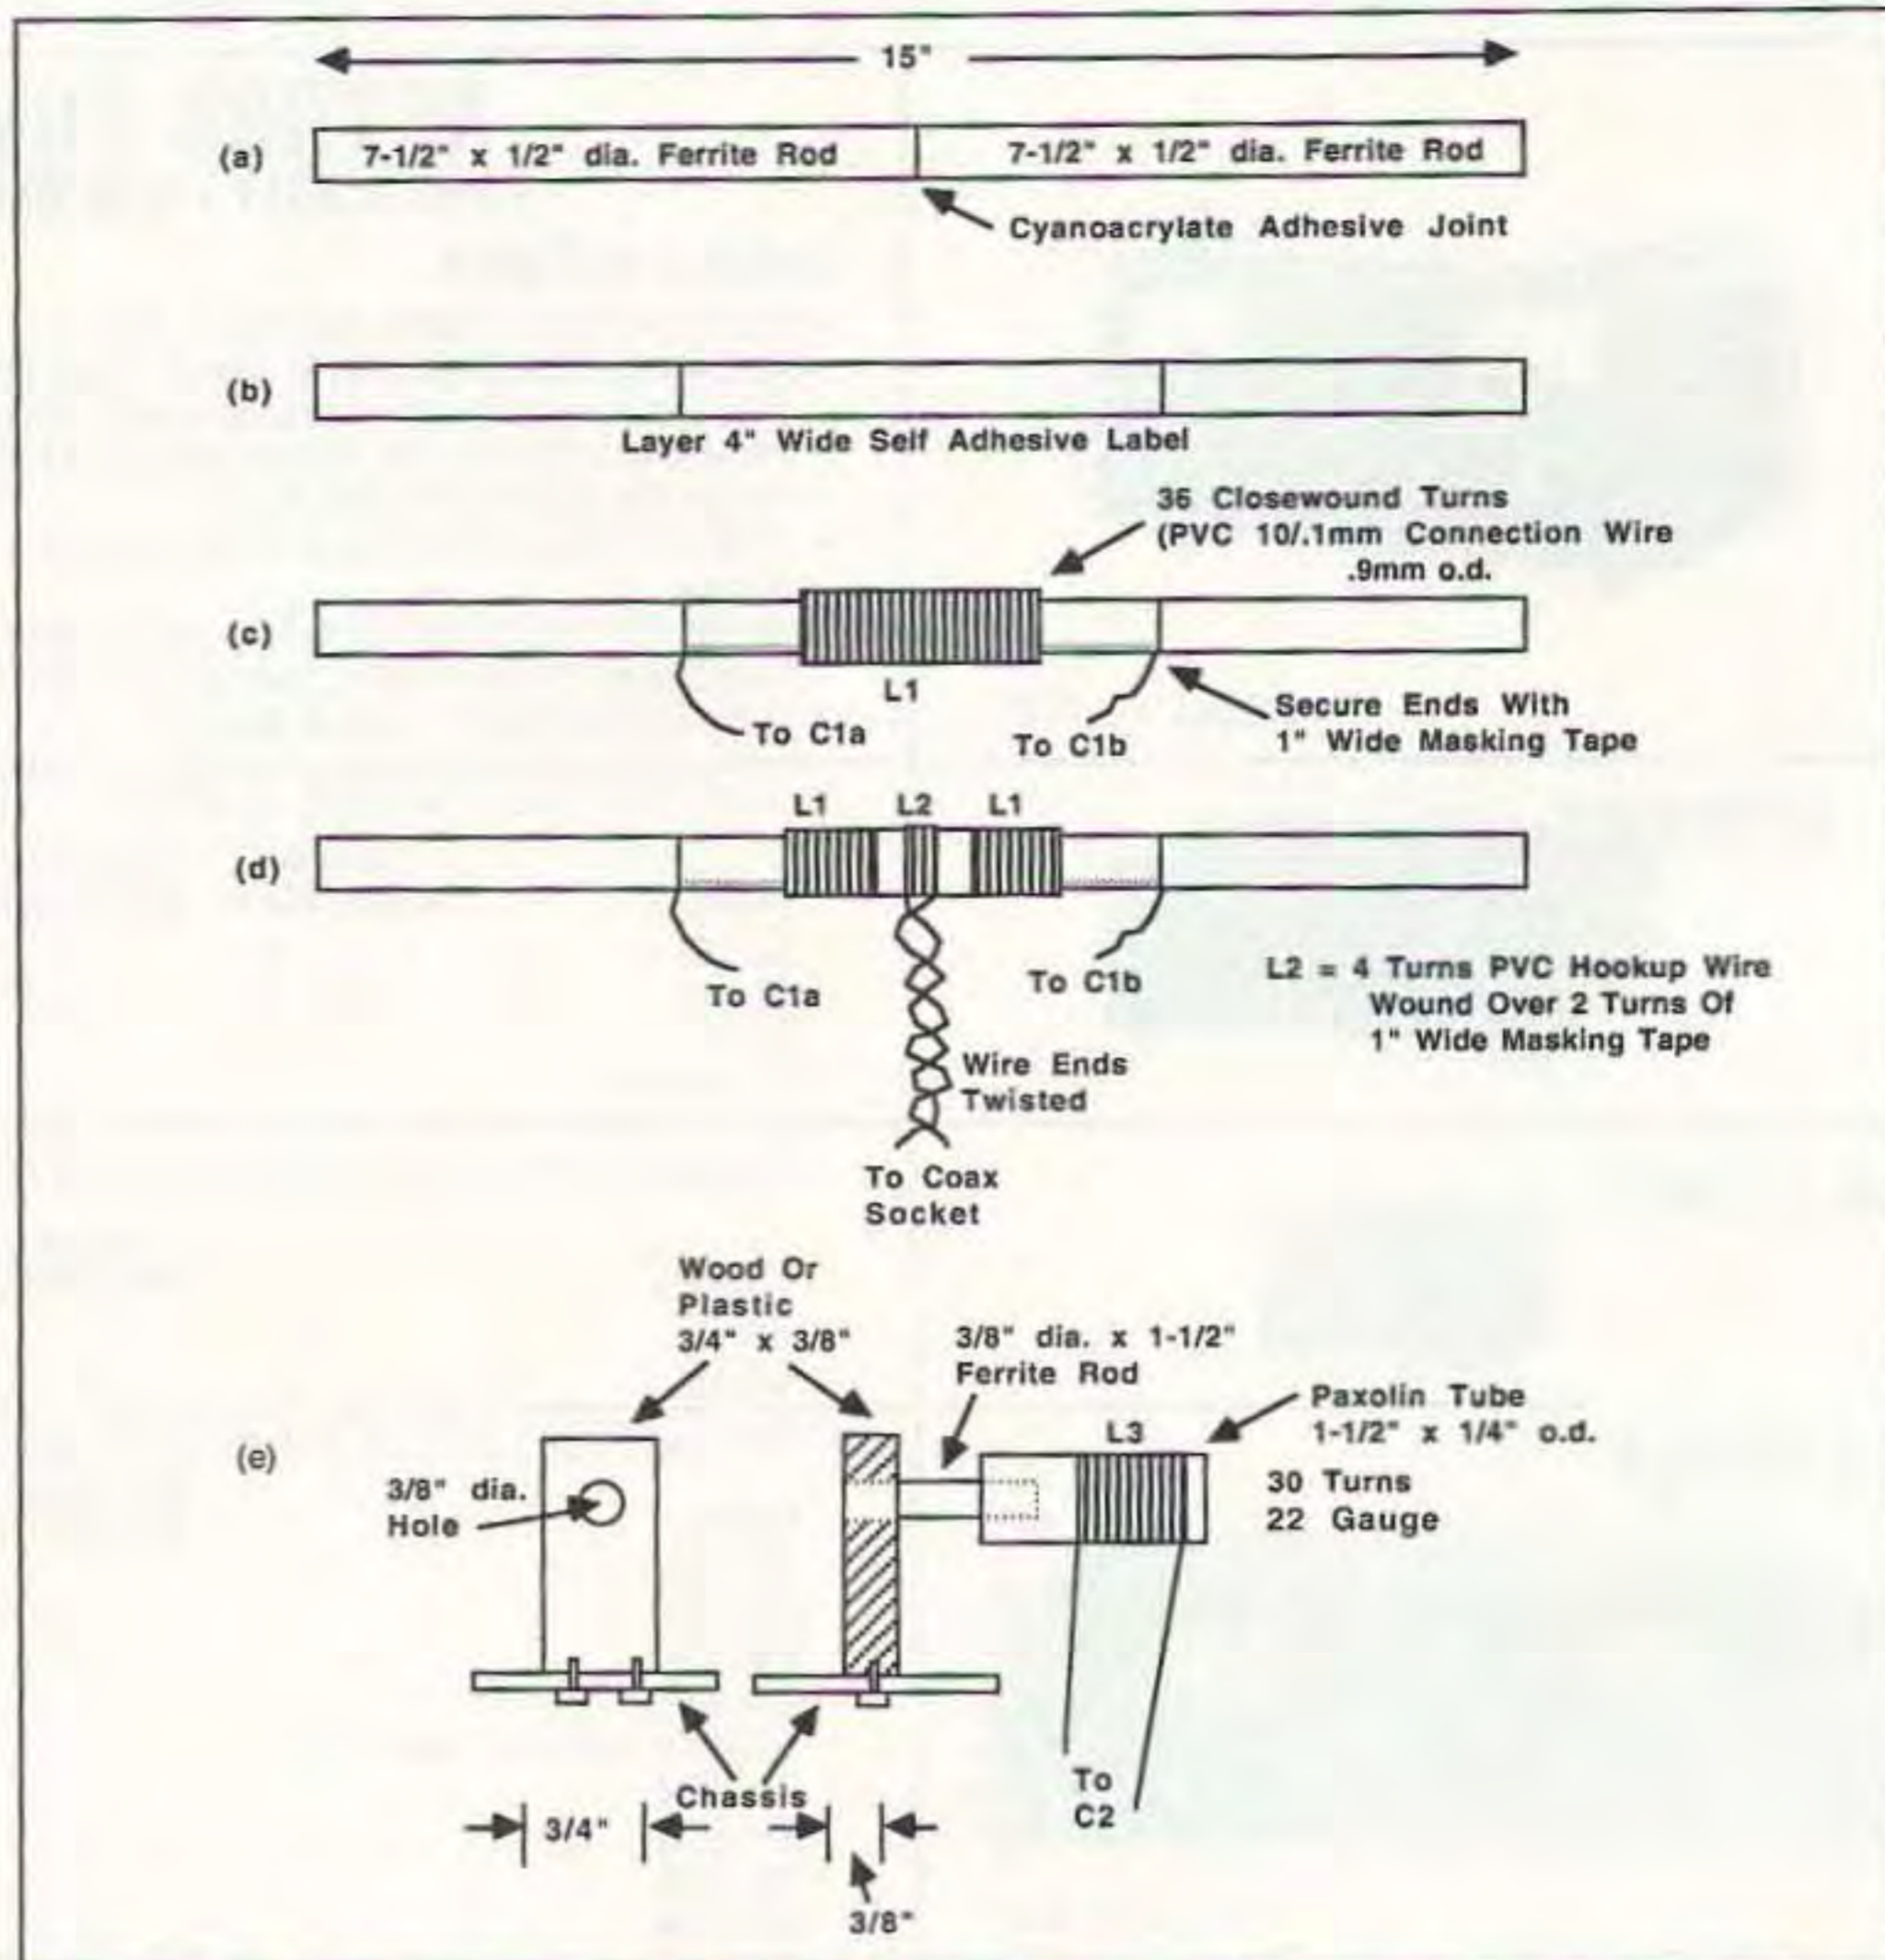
15"

(a) 7-1/2" x 1/2" dia. Ferrite Rod 7-1/2" x 1/2" dia. Ferrite Rod

Cyanoacrylate Adhesive Joint

(b)

Layer 4" Wide Self Adhesive Label

36 Closewound Turns (PVC 10/.1mm Connection Wire .9mm o.d.

(c)

L1

To C1a

To C1b

Secure Ends With 1" Wide Masking Tape

L1 L2 L1

(d)

To C1a

To C1b

L2 = 4 Turns PVC Hookup Wire Wound Over 2 Turns Of 1" Wide Masking Tape

Wire Ends Twisted

To Coax Socket

Wood Or Plastic 3/4" x 3/8"

3/8" dia. x 1-1/2" Ferrite Rod

Paxolin Tube 1-1/2" x 1/4" o.d.

(e)

L3

3/8" dia. Hole

30 Turns 22 Gauge

Chassis

To C2

3/4"

3/8"